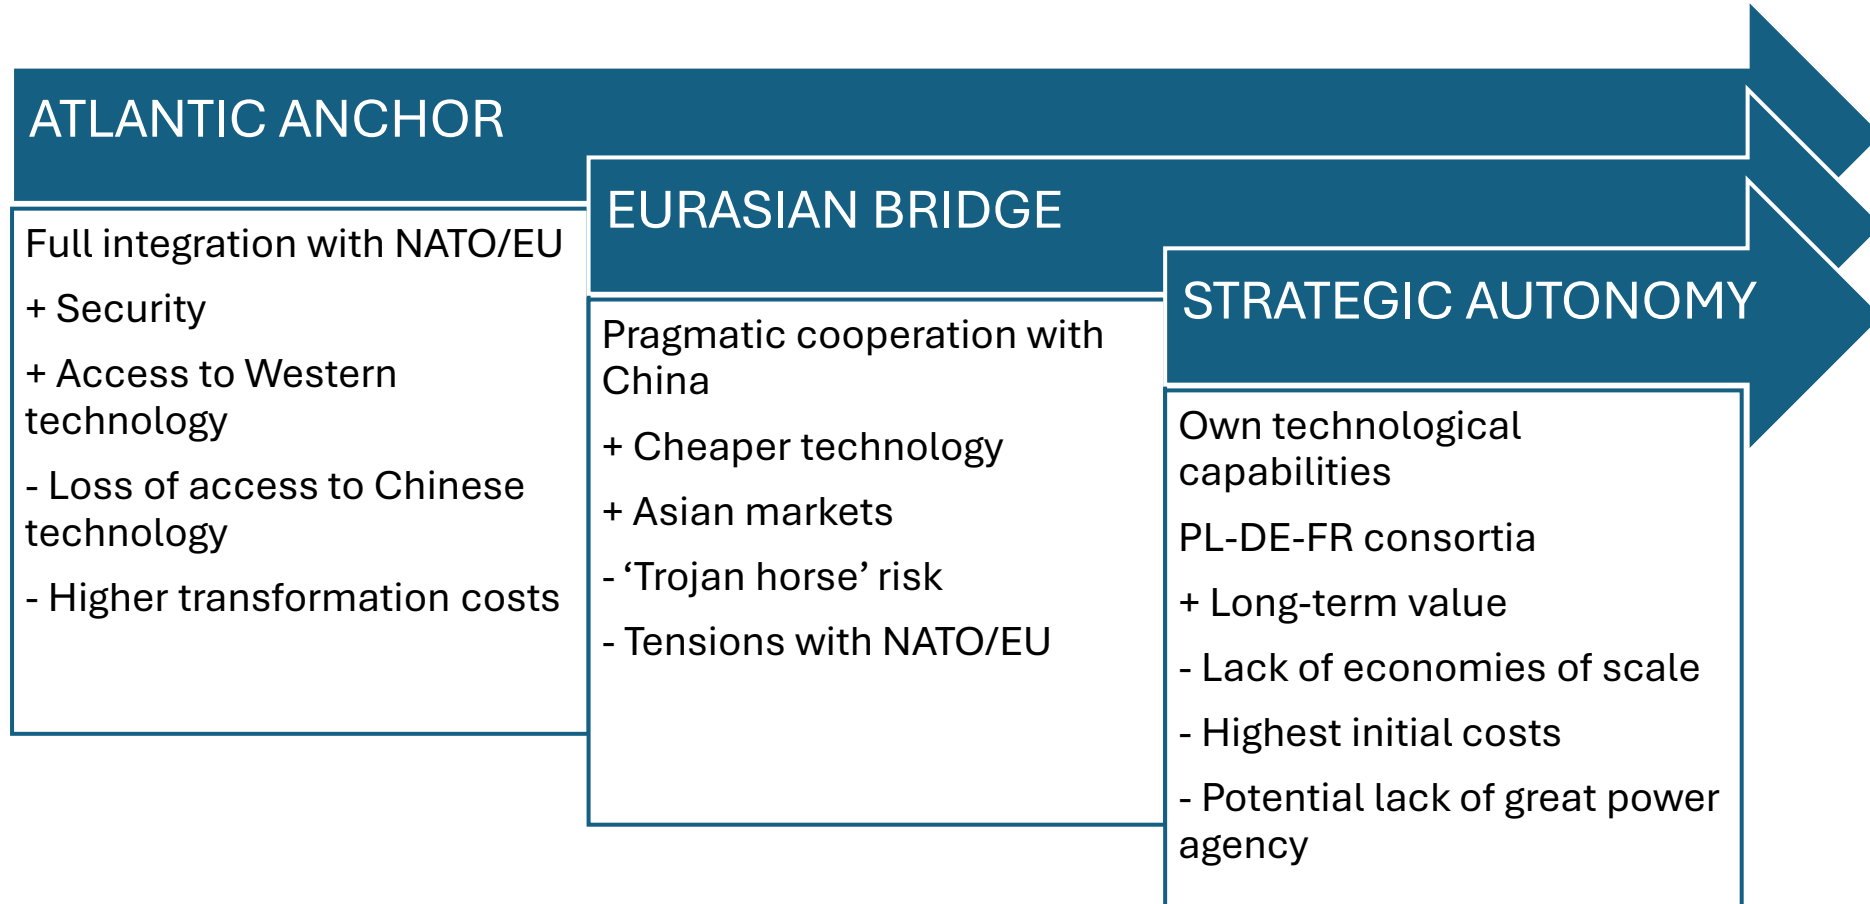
ATLANTIC ANCHOR

Full integration with NATO/EU

+ Security

+ Access to Western technology

- Loss of access to Chinese technology

- Higher transformation costs

EURASIAN BRIDGE

Pragmatic cooperation with China

+ Cheaper technology

+ Asian markets

- ‘Trojan horse’ risk

- Tensions with NATO/EU

STRATEGIC AUTONOMY

Own technological capabilities

PL-DE-FR consortia

+ Long-term value

- Lack of economies of scale

- Highest initial costs

- Potential lack of great power agency